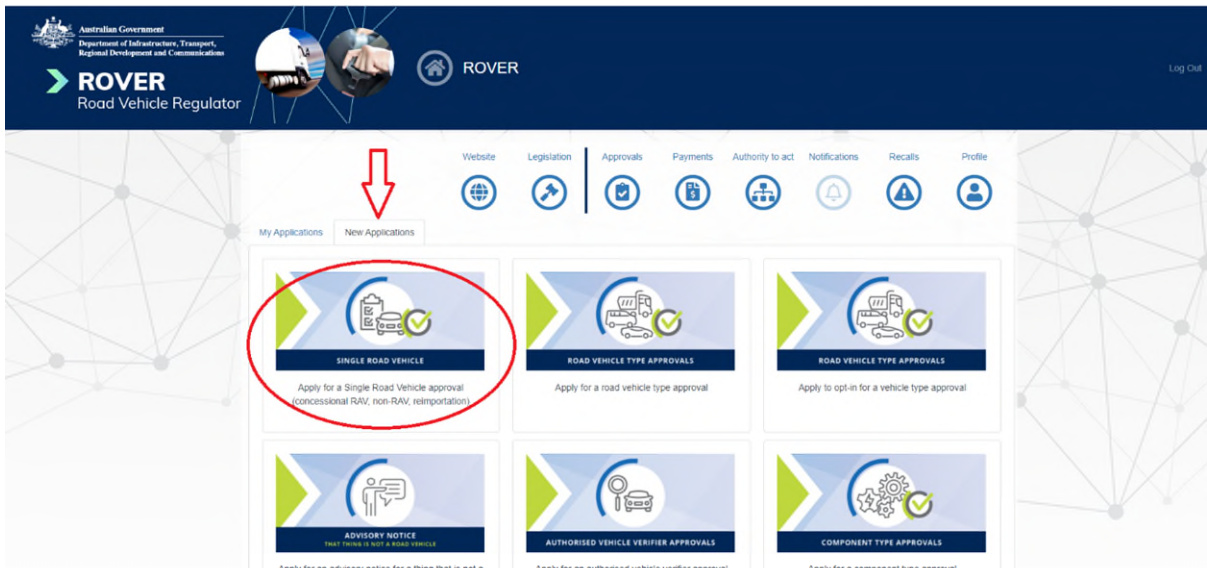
Australian Government
Department of Infrastructure, Transport, Regional Development and Communications

ROVER
Road Vehicle Regulator

ROVER

Log Out

Website
Legislation
Approvals
Payments
Authority to act
Notifications
Recalls
Profile

My Applications
New Applications

SINGLE ROAD VEHICLE
Apply for a Single Road Vehicle approval (concessional RAV, non-RAV, reimportation)

ROAD VEHICLE TYPE APPROVALS
Apply for a road vehicle type approval

ROAD VEHICLE TYPE APPROVALS
Apply to opt-in for a vehicle type approval

ADVISORY NOTICE
THAT THING IS NOT A ROAD VEHICLE
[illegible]

AUTHORISED VEHICLE VERIFIER APPROVALS
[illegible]

COMPONENT TYPE APPROVALS
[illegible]